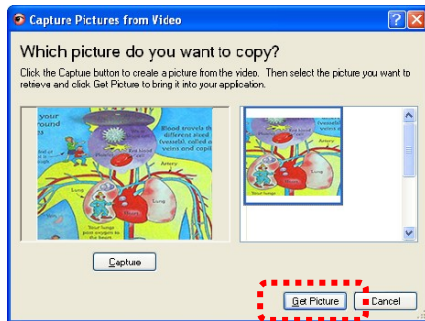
Capture Pictures from Video

?

X

Which picture do you want to copy?

Click the Capture button to create a picture from the video. Then select the picture you want to retrieve and click Get Picture to bring it into your application.

your

Blood travels through different kinds of tubes (vessels), called arteries, veins and capillaries

Artery

Lung

Your lungs pump oxygen to the heart

Capture

Get Picture

Cancel